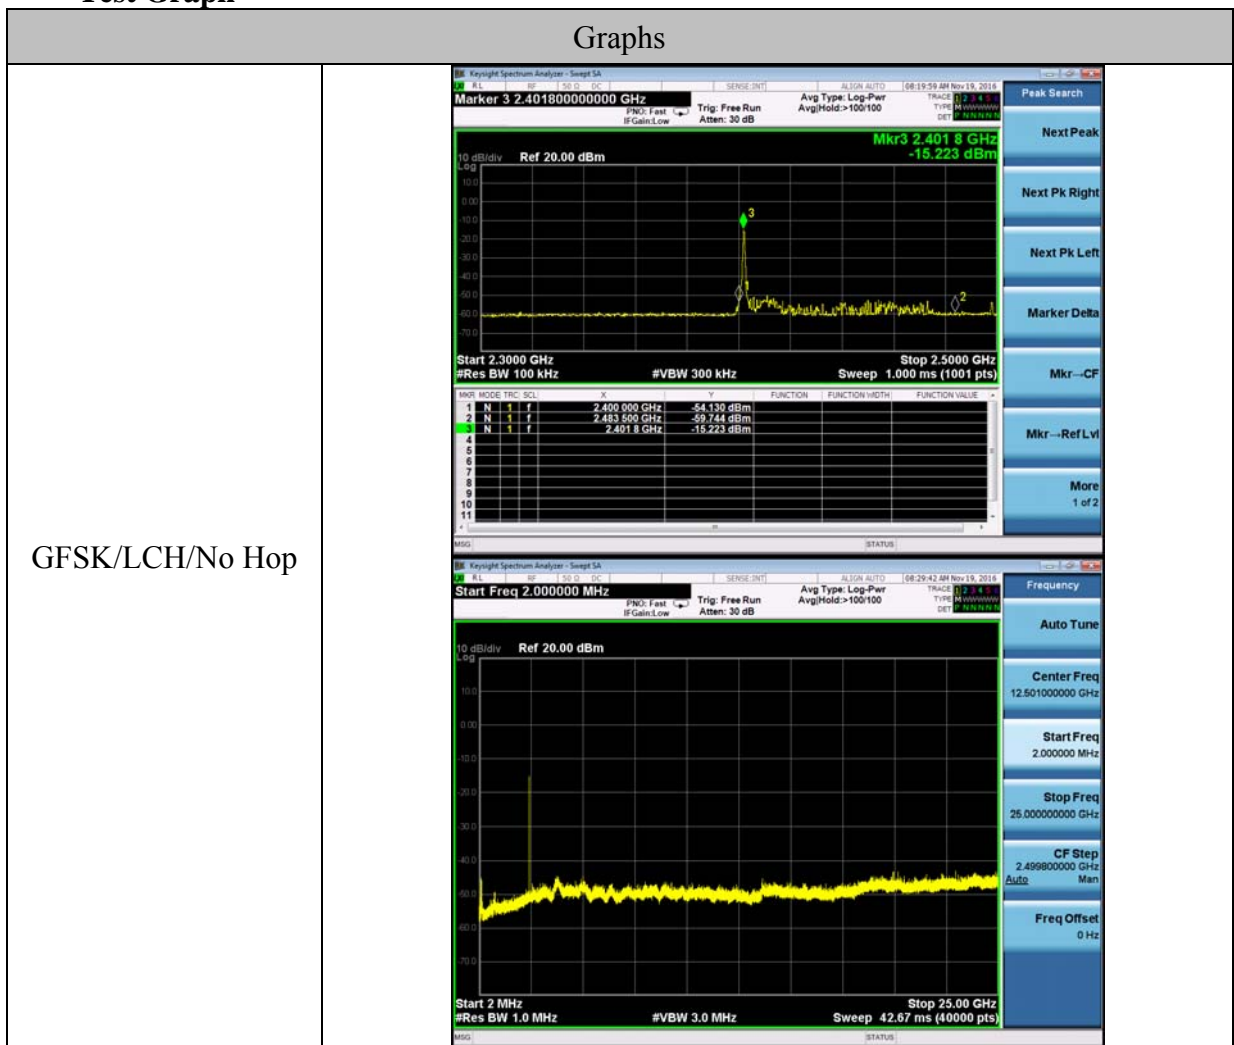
Test Graph

| Graphs | |
|---|---|
| GFSK/LCH/No Hop | |

Keysight Spectrum Analyzer - Swept SA
RL RF 50 Ω DC SENSE:INT ALIGN AUTO 08:19:59 AM Nov 19, 2016
Marker 3 2.401800000000 GHz
PNO: Fast IFGain:Low
Trig: Free Run
Atten: 30 dB
Avg Type: Log-Pwr
Avg|Hold:>100/100
TRACE 1 2 3 4 5 6
TYPE M WWWWW
DET P NNNNN
Peak Search

Mkr3 2.401 8 GHz
-15.223 dBm
10 dB/div Ref 20.00 dBm
Log
10.0
0.00
-10.0
-20.0
-30.0
-40.0
-50.0
-60.0
-70.0
3
1
2
Start 2.3000 GHz
#Res BW 100 kHz
#VBW 300 kHz
Stop 2.5000 GHz
Sweep 1.000 ms (1001 pts)

| MKR | MODE | TRC | SCL | X | Y | FUNCTION | FUNCTION WIDTH | FUNCTION VALUE |
|---|---|---|---|---|---|---|---|---|
| 1 | N | 1 | f | 2.400 000 GHz | -54.130 dBm | | | |
| 2 | N | 1 | f | 2.483 500 GHz | -59.744 dBm | | | |
| 3 | N | 1 | f | 2.401 8 GHz | -15.223 dBm | | | |
| 4 | | | | | | | | |
| 5 | | | | | | | | |
| 6 | | | | | | | | |
| 7 | | | | | | | | |
| 8 | | | | | | | | |
| 9 | | | | | | | | |
| 10 | | | | | | | | |
| 11 | | | | | | | | |

Next Peak
Next Pk Right
Next Pk Left
Marker Delta
Mkr→CF
Mkr→RefLvl
More
1 of 2
MSG STATUS

Keysight Spectrum Analyzer - Swept SA
RL RF 50 Ω DC SENSE:INT ALIGN AUTO 08:29:42 AM Nov 19, 2016
Start Freq 2.000000 MHz
PNO: Fast IFGain:Low
Trig: Free Run
Atten: 30 dB
Avg Type: Log-Pwr
Avg|Hold:>100/100
TRACE 1 2 3 4 5 6
TYPE M WWWWW
DET P NNNNN
Frequency
10 dB/div Ref 20.00 dBm
Log
10.0
0.00
-10.0
-20.0
-30.0
-40.0
-50.0
-60.0
-70.0
Start 2 MHz
#Res BW 1.0 MHz
#VBW 3.0 MHz
Stop 25.00 GHz
Sweep 42.67 ms (40000 pts)
Auto Tune
Center Freq
12.501000000 GHz
Start Freq
2.000000 MHz
Stop Freq
25.000000000 GHz
CF Step
2.499800000 GHz
Auto Man
Freq Offset
0 Hz
MSG STATUS